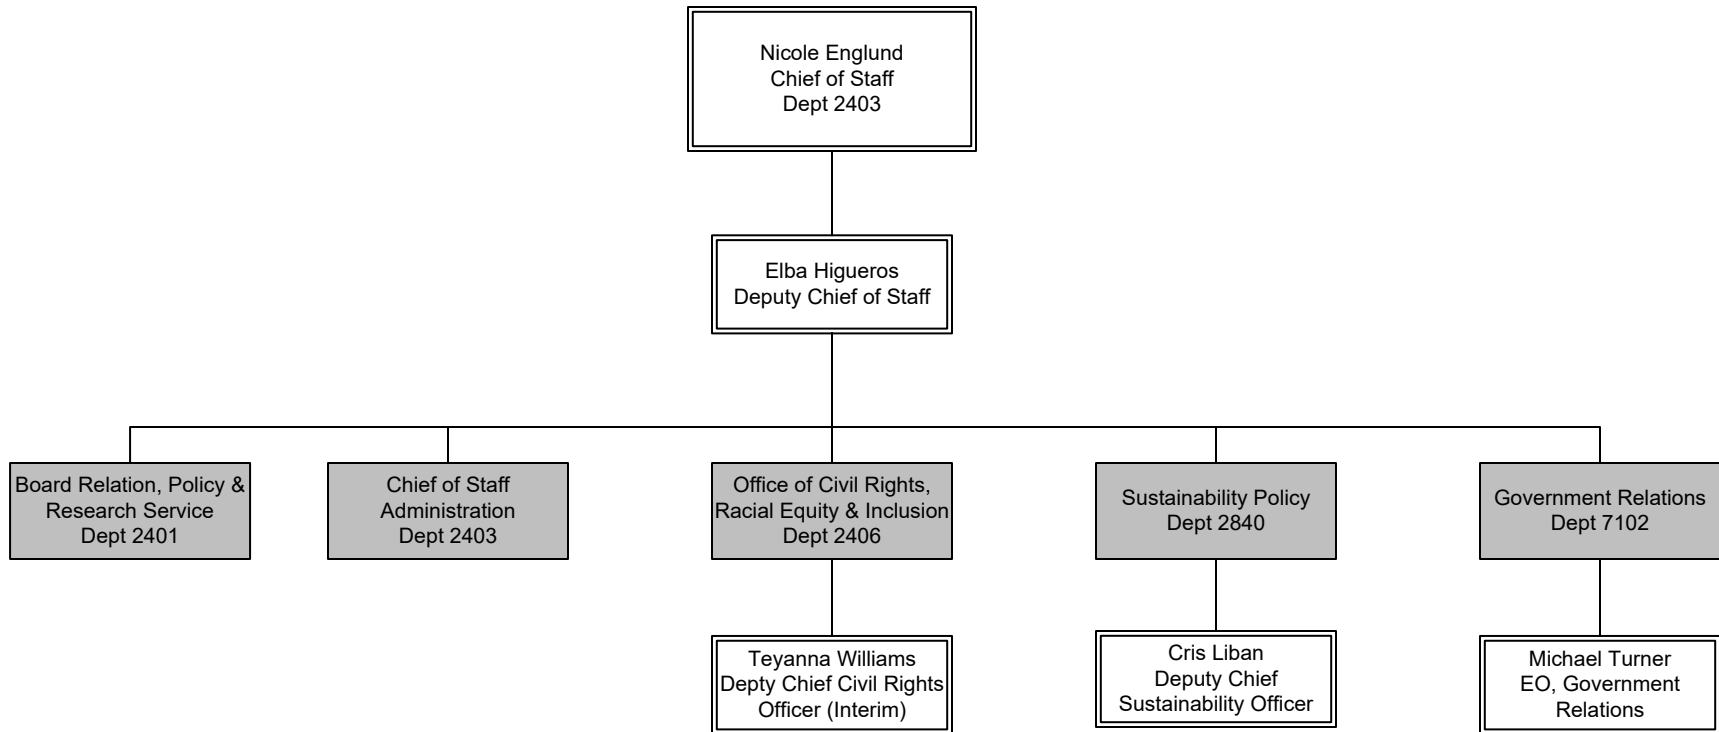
Nicole Englund
Chief of Staff
Dept 2403

Elba Higueros
Deputy Chief of Staff

Board Relation, Policy & Research Service
Dept 2401

Chief of Staff Administration
Dept 2403

Office of Civil Rights, Racial Equity & Inclusion
Dept 2406

Sustainability Policy
Dept 2840

Government Relations
Dept 7102

Teyanna Williams
Depty Chief Civil Rights Officer (Interim)

Cris Liban
Deputy Chief Sustainability Officer

Michael Turner
EO, Government Relations